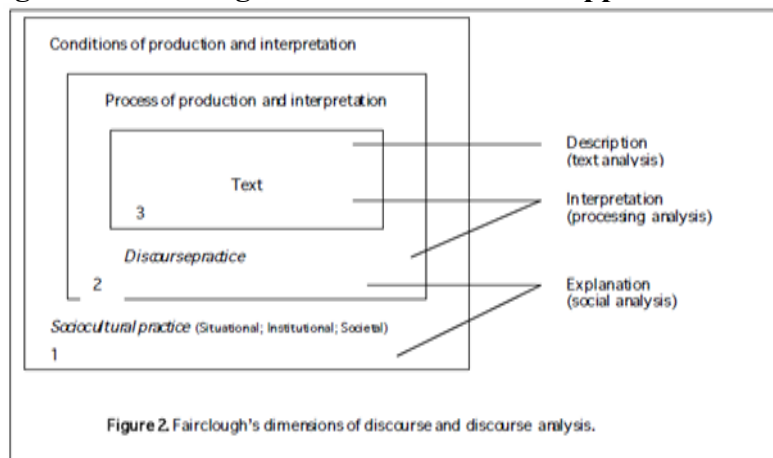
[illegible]

Conditions of production and interpretation

Process of production and interpretation

Text

3

Discoursepractice

2

Sociocultural practice (Situational; Institutional; Societal)

1

Description (text analysis)

Interpretation (processing analysis)

Explanation (social analysis)

Figure 2. Fairclough's dimensions of discourse and discourse analysis.